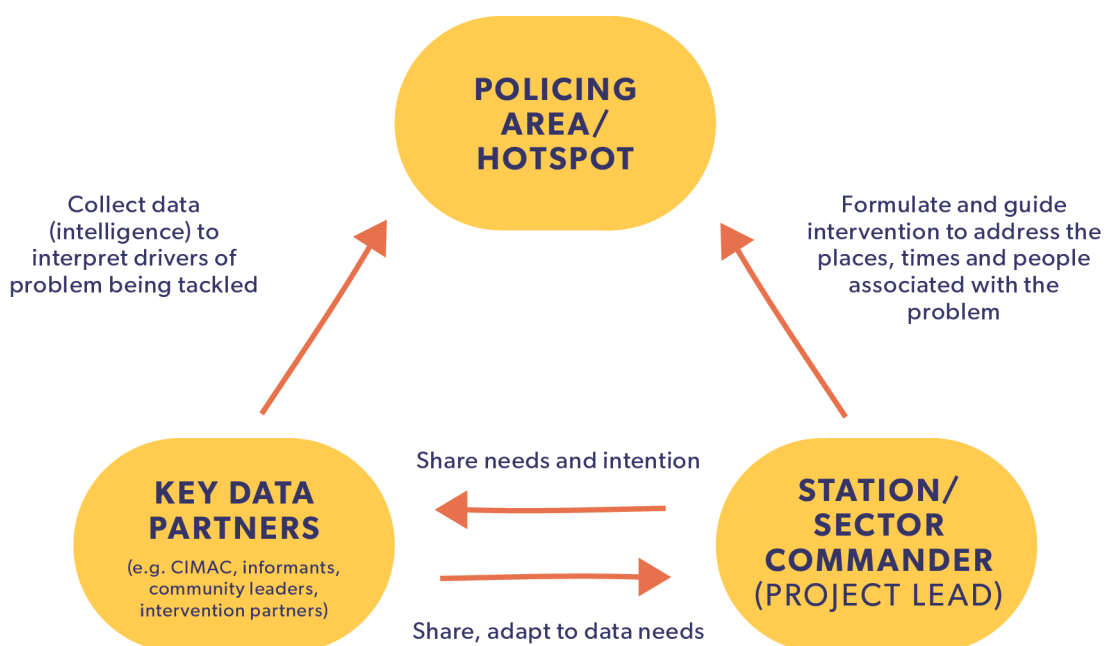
POLICING AREA/ HOTSPOT

Collect data (intelligence) to interpret drivers of problem being tackled

Formulate and guide intervention to address the places, times and people associated with the problem

KEY DATA PARTNERS

(e.g. CIMAC, informants, community leaders, intervention partners)

Share needs and intention

Share, adapt to data needs

STATION/ SECTOR COMMANDER (PROJECT LEAD)